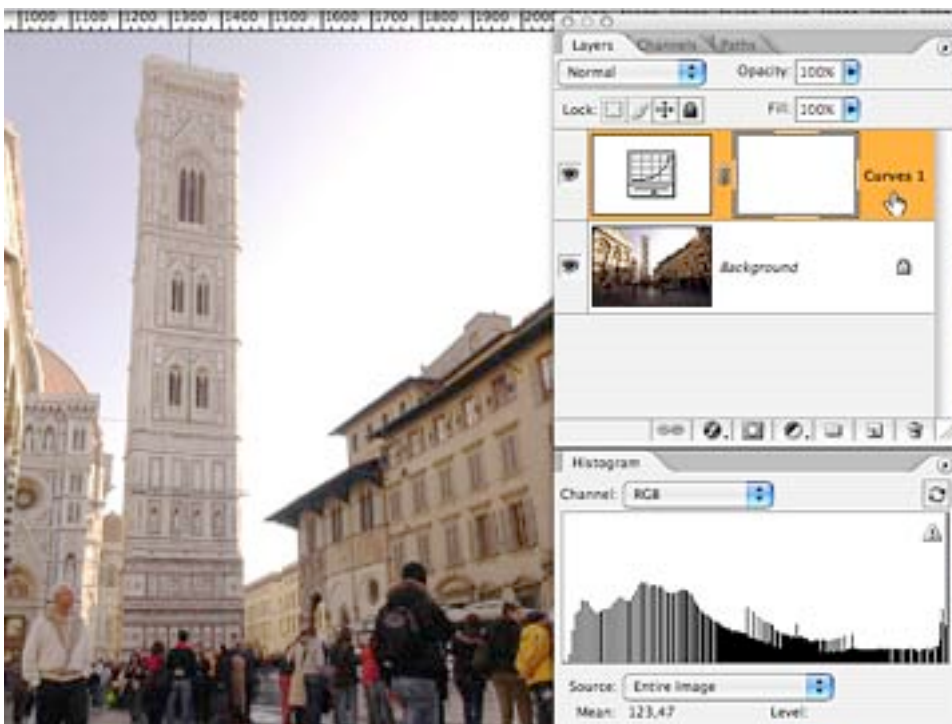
1000 1100 1200 1300 1400 1500 1600 1700 1800 1900 2000

Layers Channels Paths

Normal

Opacity: 100%

Lock:

Fill: 100%

Curves 1

Background

Histogram

Channel: RGB

Source: Entire Image

Mean: 123,47

Level: